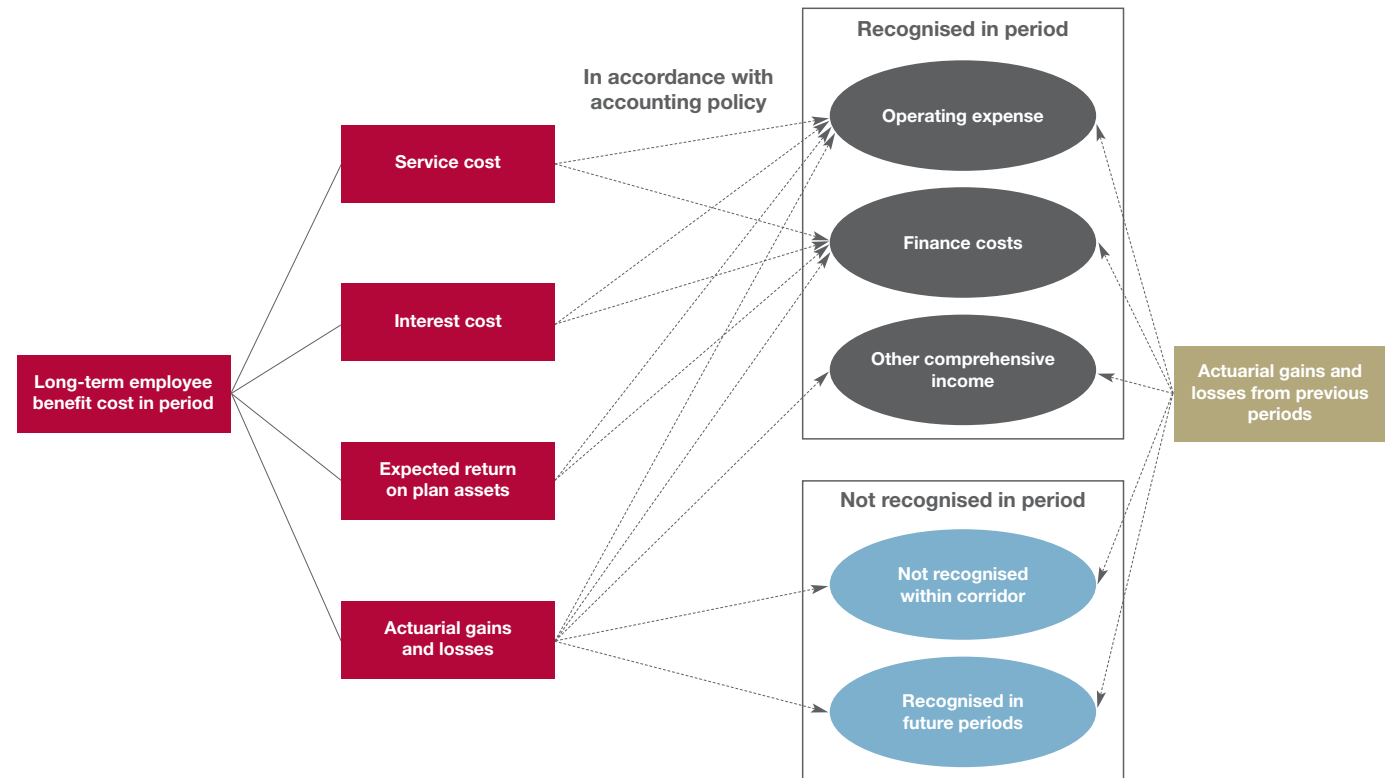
Long-term employee benefit cost in period

Service cost

Interest cost

Expected return on plan assets

Actuarial gains and losses

In accordance with accounting policy

Recognised in period

Operating expense

Finance costs

Other comprehensive income

Not recognised in period

Not recognised within corridor

Recognised in future periods

Actuarial gains and losses from previous periods